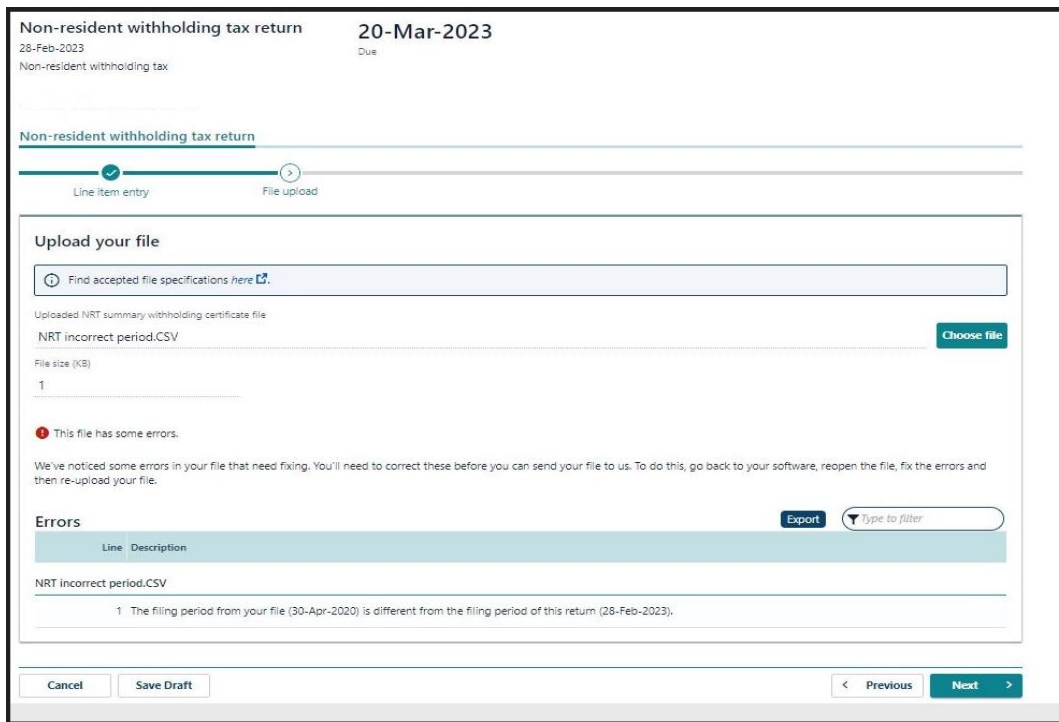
Non-resident withholding tax return
28-Feb-2023
Non-resident withholding tax

20-Mar-2023
Due

Non-resident withholding tax return

Line item entry
File upload

Upload your file

Find accepted file specifications here.

Uploaded NRT summary withholding certificate file
NRT incorrect period.CSV

Choose file

File size (KB)
1

This file has some errors.

We've noticed some errors in your file that need fixing. You'll need to correct these before you can send your file to us. To do this, go back to your software, reopen the file, fix the errors and then re-upload your file.

Errors

Export

Type to filter

| Line | Description |
|---|---|
| NRT incorrect period.CSV | |
| 1 | The filing period from your file (30-Apr-2020) is different from the filing period of this return (28-Feb-2023). |

Cancel
Save Draft
< Previous
Next >